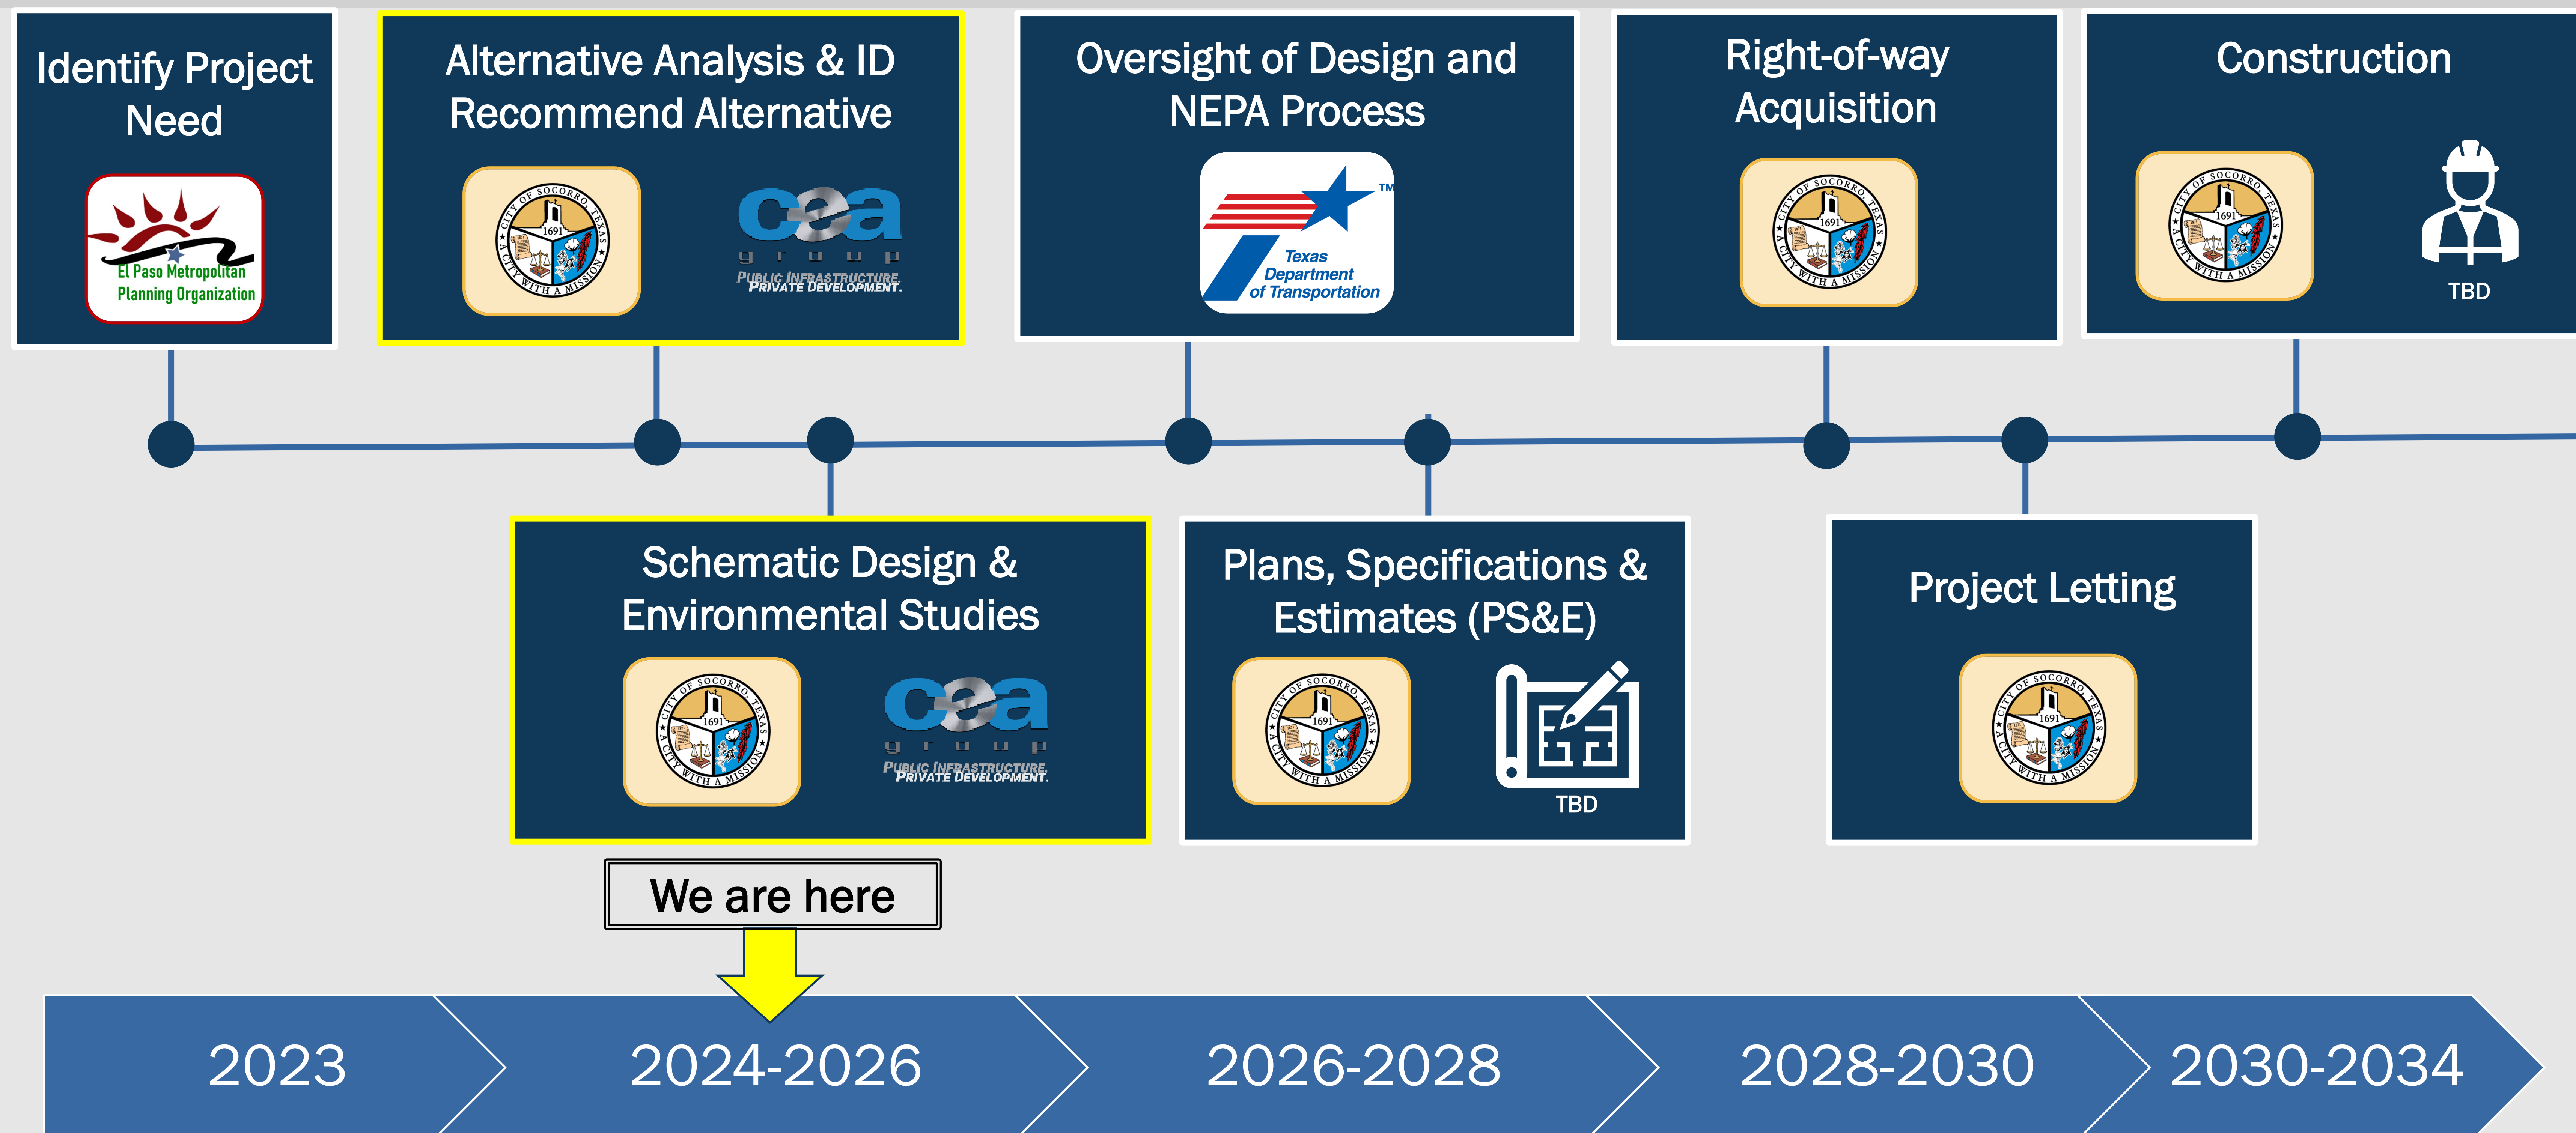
Identify Project Need

El Paso Metropolitan Planning Organization

Alternative Analysis & ID Recommend Alternative

CITY OF SOCORRO, TEXAS 1691 A CITY WITH A MISSION

cea group PUBLIC INFRASTRUCTURE PRIVATE DEVELOPMENT.

Oversight of Design and NEPA Process

Texas Department of Transportation

Right-of-way Acquisition

CITY OF SOCORRO, TEXAS 1691 A CITY WITH A MISSION

Construction

CITY OF SOCORRO, TEXAS 1691 A CITY WITH A MISSION

TBD

Schematic Design & Environmental Studies

CITY OF SOCORRO, TEXAS 1691 A CITY WITH A MISSION

cea group PUBLIC INFRASTRUCTURE PRIVATE DEVELOPMENT.

Plans, Specifications & Estimates (PS&E)

CITY OF SOCORRO, TEXAS 1691 A CITY WITH A MISSION

TBD

Project Letting

CITY OF SOCORRO, TEXAS 1691 A CITY WITH A MISSION

We are here

2023

2024-2026

2026-2028

2028-2030

2030-2034